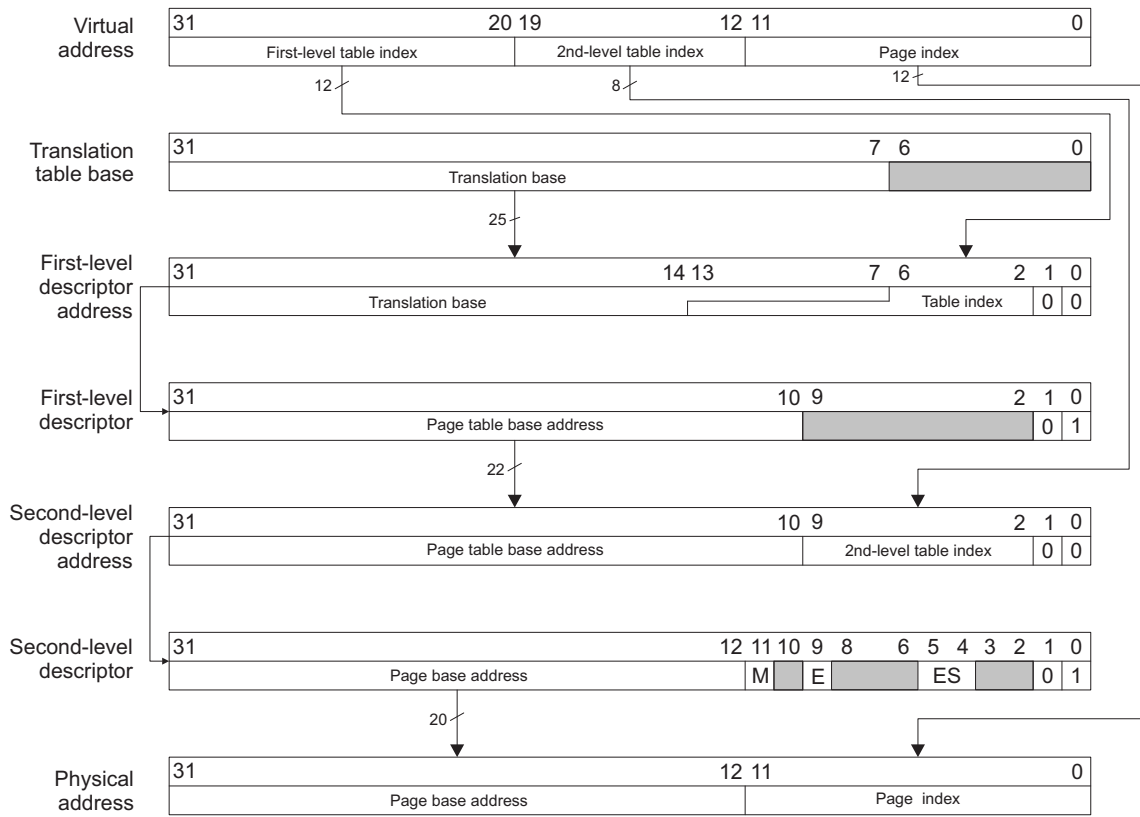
Virtual address

| 31 | 20 19 | 12 11 | 0 |
|---|---|---|---|
| First-level table index | | 2nd-level table index | Page index |

12 8 12

Translation table base

| 31 | 7 6 | 0 |
|---|---|---|
| Translation base | | |

25

First-level descriptor address

| 31 | 14 13 | 7 6 | 2 | 1 | 0 |
|---|---|---|---|---|---|
| Translation base | | Table index | | 0 | 0 |

First-level descriptor

| 31 | 10 9 | 2 | 1 | 0 |
|---|---|---|---|---|
| Page table base address | | | 0 | 1 |

22

Second-level descriptor address

| 31 | 10 9 | 2 | 1 | 0 |
|---|---|---|---|---|
| Page table base address | 2nd-level table index | | 0 | 0 |

Second-level descriptor

| 31 | 12 | 11 | 10 | 9 | 8 | 6 | 5 | 4 | 3 | 2 | 1 | 0 |
|---|---|---|---|---|---|---|---|---|---|---|---|---|
| Page base address | | M | | E | | | ES | | | | 0 | 1 |

20

Physical address

| 31 | 12 11 | 0 |
|---|---|---|
| Page base address | Page index | |